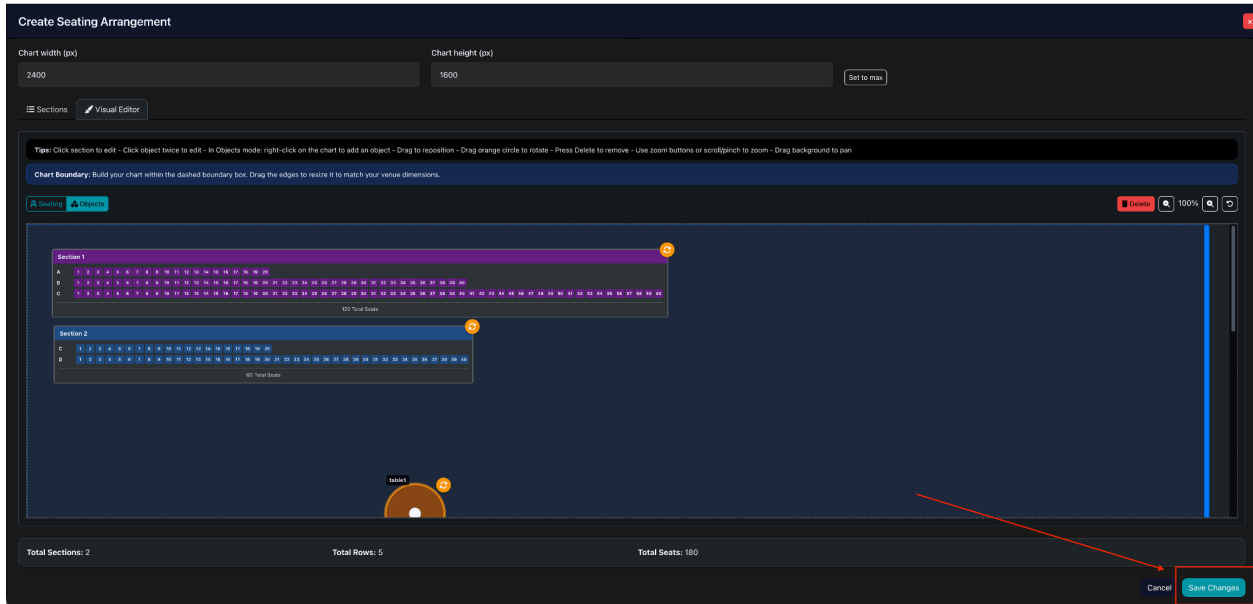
Create Seating Arrangement

Chart width (px)
2400

Chart height (px)
1600

Set to max

Sections  Visual Editor

Tips: Click section to edit - Click object twice to edit - In Objects mode: right-click on the chart to add an object - Drag to reposition - Drag orange circle to rotate - Press Delete to remove - Use zoom buttons or scroll/pinch to zoom - Drag background to pan

Chart Boundary: Build your chart within the dashed boundary box. Drag the edges to resize it to match your venue dimensions.

Seating  Objects

Delete  100%

Section 1
A 1 2 3 4 5 6 7 8 9 10 11 12 13 14 15 16 17 18 19 20
B 1 2 3 4 5 6 7 8 9 10 11 12 13 14 15 16 17 18 19 20 21 22 23 24 25 26 27 28 29 30 31 32 33 34 35 36 37 38 39 40
C 1 2 3 4 5 6 7 8 9 10 11 12 13 14 15 16 17 18 19 20 21 22 23 24 25 26 27 28 29 30 31 32 33 34 35 36 37 38 39 40 41 42 43 44 45 46 47 48 49 50 51 52 53 54 55 56 57 58 59 60
120 Total Seats

Section 2
C 1 2 3 4 5 6 7 8 9 10 11 12 13 14 15 16 17 18 19 20
D 1 2 3 4 5 6 7 8 9 10 11 12 13 14 15 16 17 18 19 20 21 22 23 24 25 26 27 28 29 30 31 32 33 34 35 36 37 38 39 40
60 Total Seats

table1

Total Sections: 2
Total Rows: 5
Total Seats: 180

Cancel
Save Changes